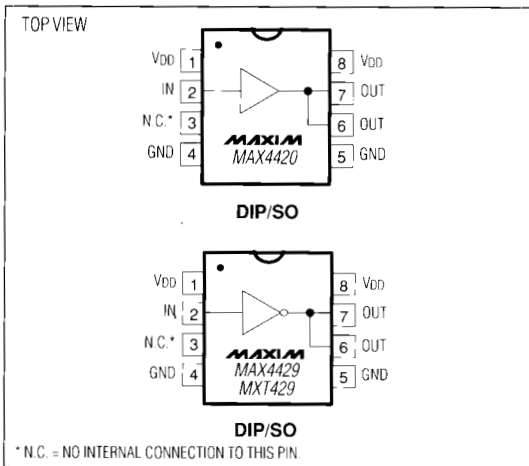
TOP VIEW

VDD 1
IN 2
N.C.* 3
GND 4

8 VDD
7 OUT
6 OUT
5 GND

MAXIM
MAX4420

DIP/SO

VDD 1
IN 2
N.C.* 3
GND 4

8 VDD
7 OUT
6 OUT
5 GND

MAXIM
MAX4429
MXT429

DIP/SO

* N.C. = NO INTERNAL CONNECTION TO THIS PIN.